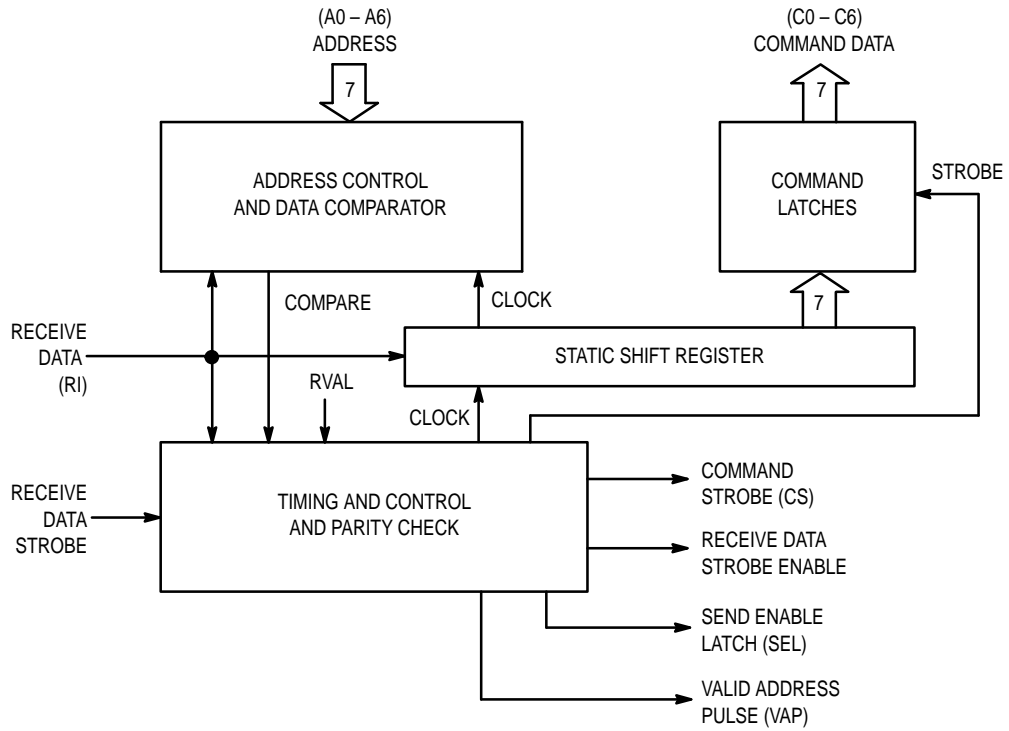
(A0 – A6)
ADDRESS

7

(C0 – C6)
COMMAND DATA

7

ADDRESS CONTROL
AND DATA COMPARATOR

COMMAND
LATCHES

STROBE

COMPARE

CLOCK

7

RECEIVE
DATA
(RI)

STATIC SHIFT REGISTER

RVAL

CLOCK

RECEIVE
DATA
STROBE

TIMING AND CONTROL
AND PARITY CHECK

COMMAND
STROBE (CS)

RECEIVE DATA
STROBE ENABLE

SEND ENABLE
LATCH (SEL)

VALID ADDRESS
PULSE (VAP)